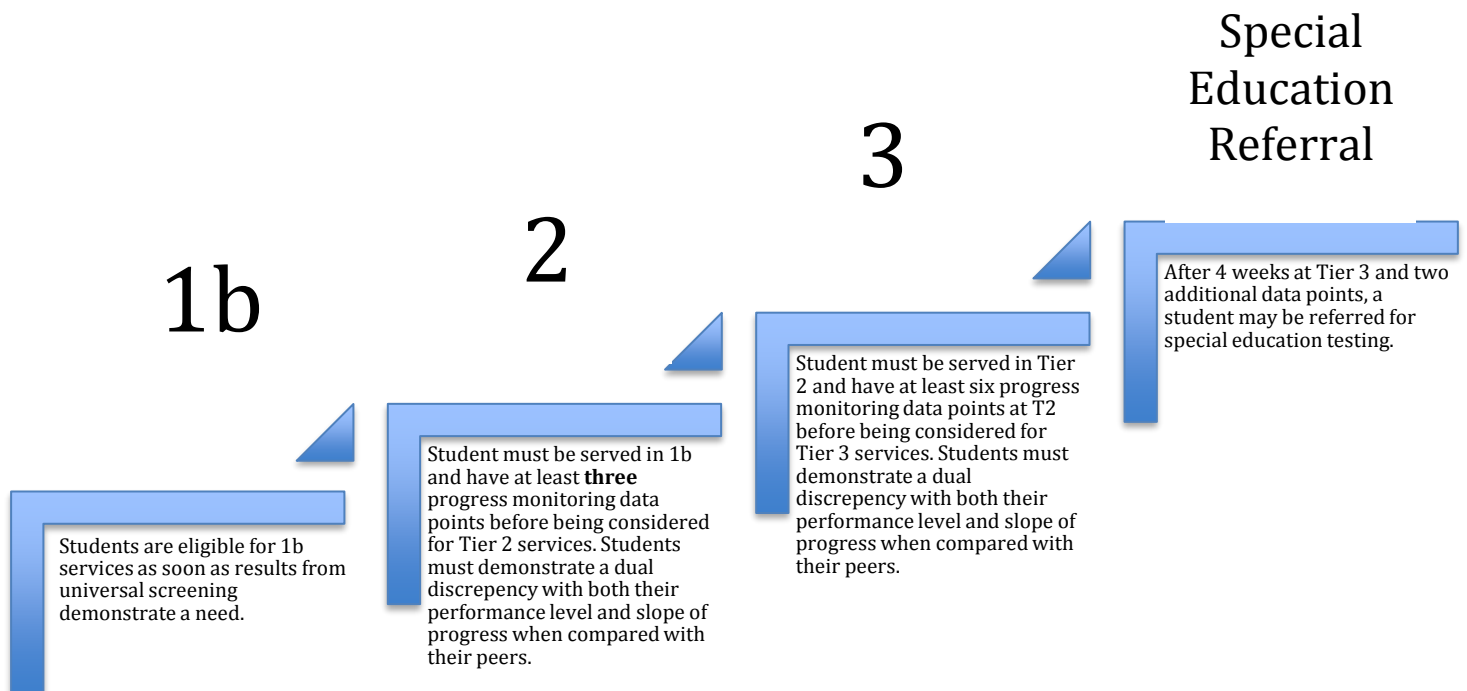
1b

Students are eligible for 1b services as soon as results from universal screening demonstrate a need.

2

Student must be served in 1b and have at least **three** progress monitoring data points before being considered for Tier 2 services. Students must demonstrate a dual discrepency with both their performance level and slope of progress when compared with their peers.

3

Student must be served in Tier 2 and have at least six progress monitoring data points at T2 before being considered for Tier 3 services. Students must demonstrate a dual discrepency with both their performance level and slope of progress when compared with their peers.

Special Education Referral

After 4 weeks at Tier 3 and two additional data points, a student may be referred for special education testing.